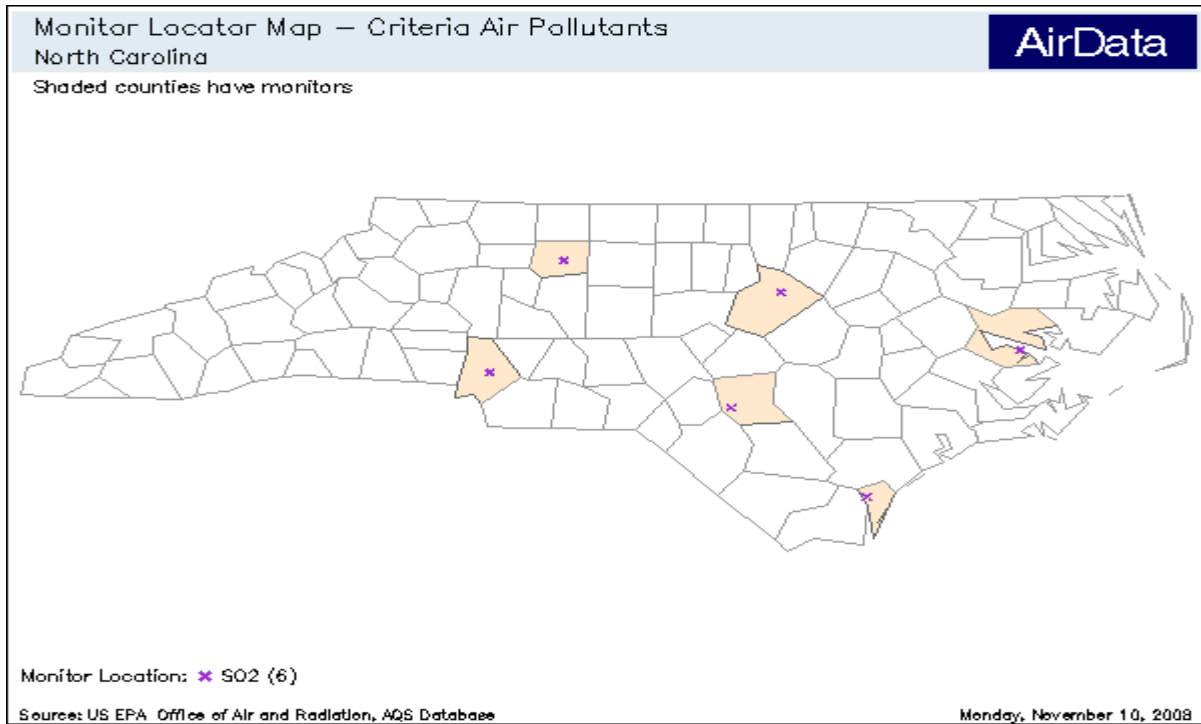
Monitor Locator Map — Criteria Air Pollutants
North Carolina

AirData

Shaded counties have monitors

Monitor Location: × SO2 (6)

Source: US EPA Office of Air and Radiation, AQS Database

Monday, November 10, 2008